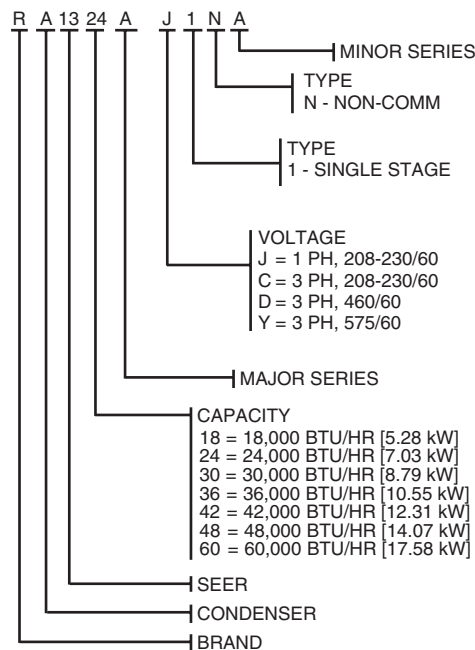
R A 13 24 A J 1 N A

MINOR SERIES

TYPE
N - NON-COMM

TYPE
1 - SINGLE STAGE

VOLTAGE
J = 1 PH, 208-230/60
C = 3 PH, 208-230/60
D = 3 PH, 460/60
Y = 3 PH, 575/60

MAJOR SERIES

CAPACITY
18 = 18,000 BTU/HR [5.28 kW]
24 = 24,000 BTU/HR [7.03 kW]
30 = 30,000 BTU/HR [8.79 kW]
36 = 36,000 BTU/HR [10.55 kW]
42 = 42,000 BTU/HR [12.31 kW]
48 = 48,000 BTU/HR [14.07 kW]
60 = 60,000 BTU/HR [17.58 kW]

SEER

CONDENSER

BRAND